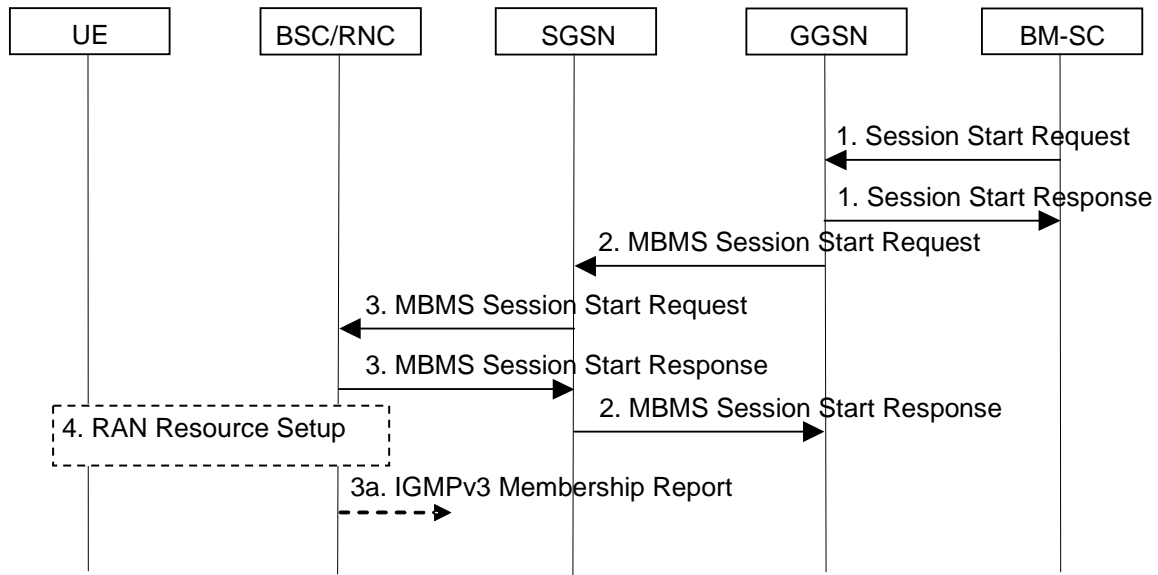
UE
BSC/RNC
SGSN
GGSN
BM-SC

1. Session Start Request
1. Session Start Response
2. MBMS Session Start Request
3. MBMS Session Start Request
3. MBMS Session Start Response
2. MBMS Session Start Response
4. RAN Resource Setup
3a. IGMPv3 Membership Report